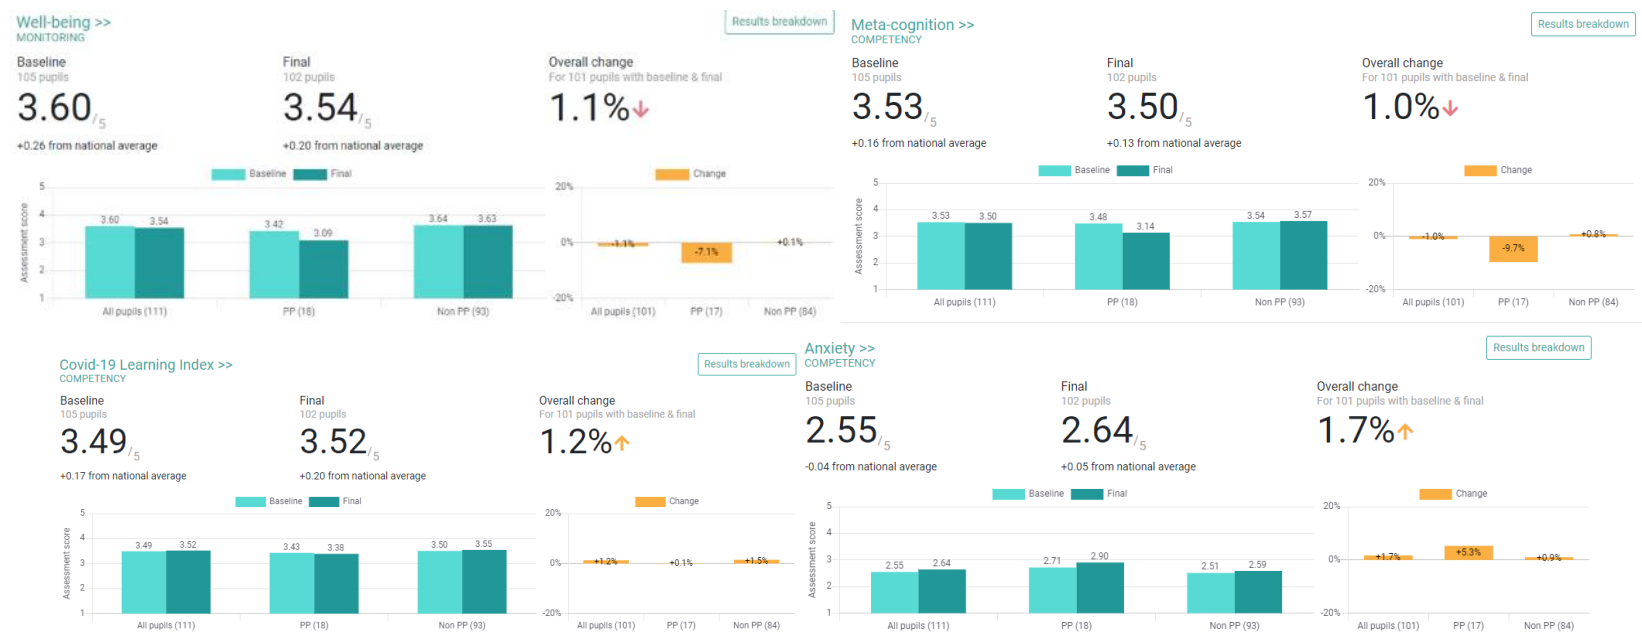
Well-being >>
MONITORING

Results breakdown

Baseline
105 pupils
3.60/5
+0.26 from national average

Final
102 pupils
3.54/5
+0.20 from national average

Overall change
For 101 pupils with baseline & final
1.1%

Baseline Final

5
4
3
2
1
Assessment score

3.60 3.54
3.42 3.09
3.64 3.63

All pupils (111)
PP (18)
Non PP (93)

Change

20%
0%
-20%

-1.1%
-7.1%
+0.1%

All pupils (101)
PP (17)
Non PP (84)

Meta-cognition >>
COMPETENCY

Results breakdown

Baseline
105 pupils
3.53/5
+0.16 from national average

Final
102 pupils
3.50/5
+0.13 from national average

Overall change
For 101 pupils with baseline & final
1.0%

Baseline Final

5
4
3
2
1
Assessment score

3.53 3.50
3.48 3.14
3.54 3.57

All pupils (111)
PP (18)
Non PP (93)

Change

20%
0%
-20%

-1.0%
-9.7%
+0.8%

All pupils (101)
PP (17)
Non PP (84)

Covid-19 Learning Index >>
COMPETENCY

Results breakdown

Baseline
105 pupils
3.49/5
+0.17 from national average

Final
102 pupils
3.52/5
+0.20 from national average

Overall change
For 101 pupils with baseline & final
1.2%

Baseline Final

5
4
3
2
1
Assessment score

3.49 3.52
3.43 3.38
3.50 3.55

All pupils (111)
PP (18)
Non PP (93)

Change

20%
0%
-20%

+1.2%
+0.1%
+1.5%

All pupils (101)
PP (17)
Non PP (84)

Anxiety >>
COMPETENCY

Results breakdown

Baseline
105 pupils
2.55/5
-0.04 from national average

Final
102 pupils
2.64/5
+0.05 from national average

Overall change
For 101 pupils with baseline & final
1.7%

Baseline Final

5
4
3
2
1
Assessment score

2.55 2.64
2.71 2.90
2.51 2.59

All pupils (111)
PP (18)
Non PP (93)

Change

20%
0%
-20%

+1.7%
+5.3%
+0.9%

All pupils (101)
PP (17)
Non PP (84)